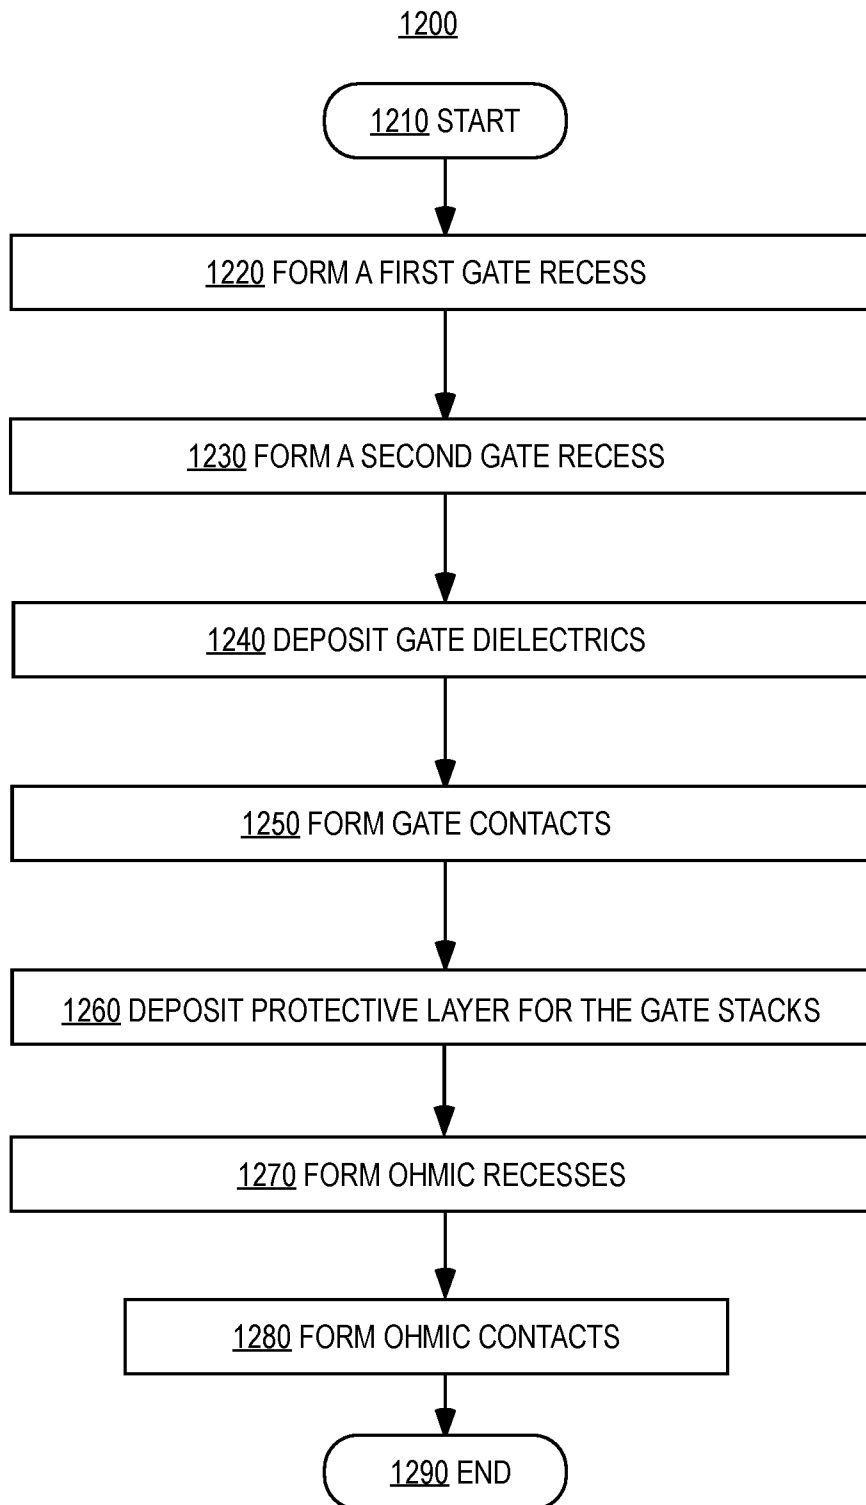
1200

1210 START

1220 FORM A FIRST GATE RECESS

1230 FORM A SECOND GATE RECESS

1240 DEPOSIT GATE DIELECTRICS

1250 FORM GATE CONTACTS

1260 DEPOSIT PROTECTIVE LAYER FOR THE GATE STACKS

1270 FORM OHMIC RECESSES

1280 FORM OHMIC CONTACTS

1290 END